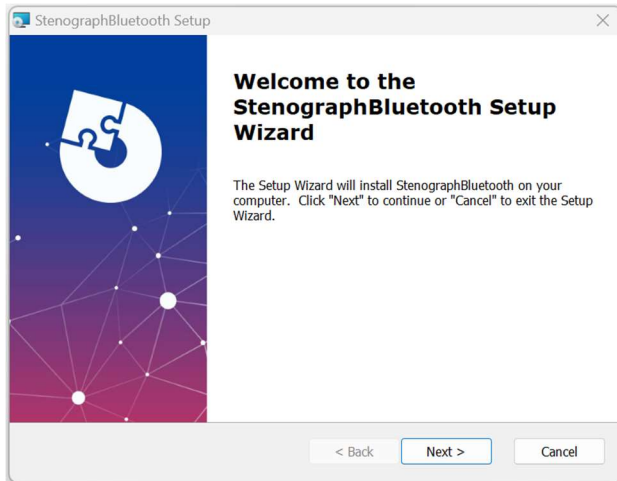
StenographBluetooth Setup

Welcome to the StenographBluetooth Setup Wizard

The Setup Wizard will install StenographBluetooth on your computer. Click "Next" to continue or "Cancel" to exit the Setup Wizard.

< Back
Next >
Cancel